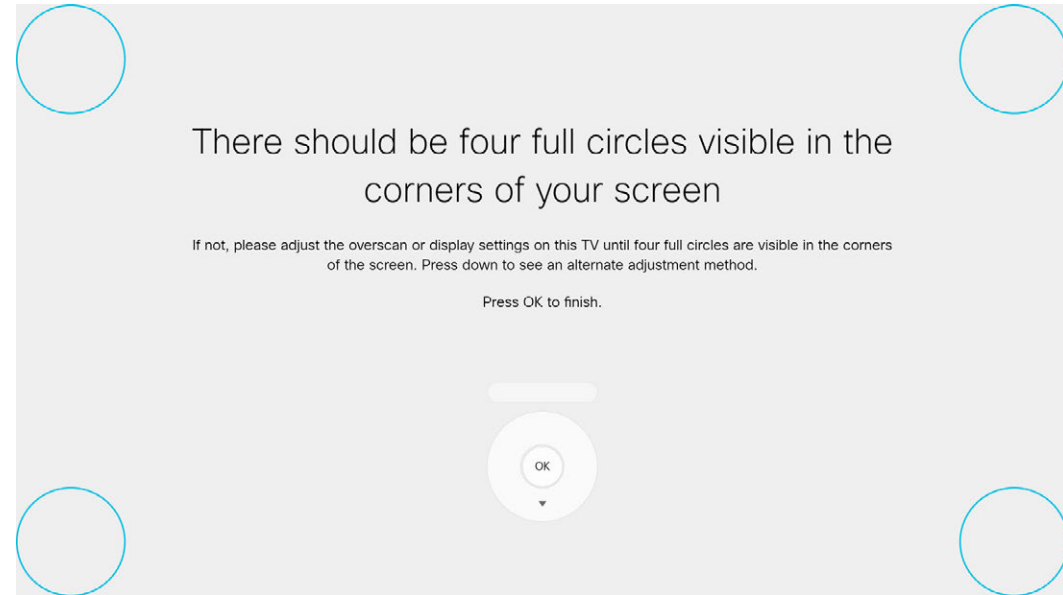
There should be four full circles visible in the corners of your screen

If not, please adjust the overscan or display settings on this TV until four full circles are visible in the corners of the screen. Press down to see an alternate adjustment method.

Press OK to finish.

OK